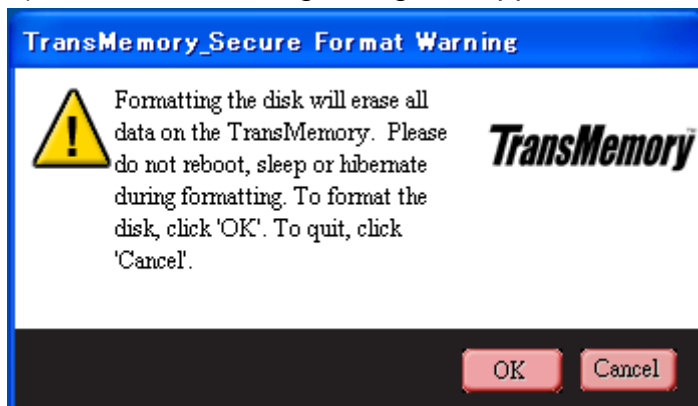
TransMemory_Secure Format Warning

Formatting the disk will erase all data on the TransMemory. Please do not reboot, sleep or hibernate during formatting. To format the disk, click 'OK'. To quit, click 'Cancel'.

TransMemory

OK

Cancel